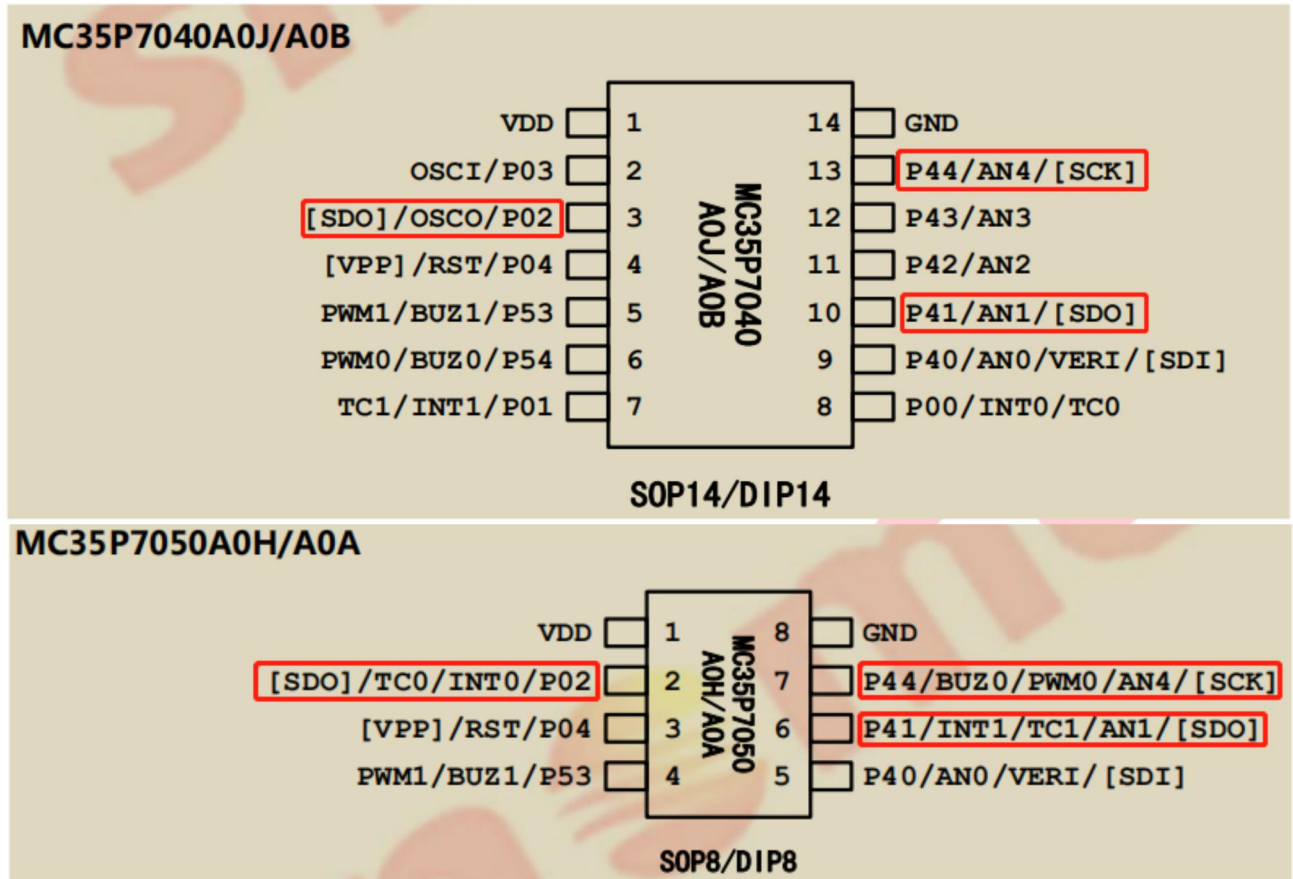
MC35P7040A0J/A0B

| | | | | |
|---|---|---|---|---|
| VDD | 1 | | 14 | GND |
| OSCI/P03 | 2 | | 13 | P44/AN4/[SCK] |
| [SDO]/OSCO/P02 | 3 | | 12 | P43/AN3 |
| [VPP]/RST/P04 | 4 | | 11 | P42/AN2 |
| PWM1/BUZ1/P53 | 5 | | 10 | P41/AN1/[SDO] |
| PWM0/BUZ0/P54 | 6 | | 9 | P40/AN0/VERI/[SDI] |
| TC1/INT1/P01 | 7 | | 8 | P00/INT0/TC0 |

MC35P7040 A0J/A0B

SOP14/DIP14

MC35P7050A0H/A0A

| | | | | |
|---|---|---|---|---|
| VDD | 1 | | 8 | GND |
| [SDO]/TC0/INT0/P02 | 2 | | 7 | P44/BUZ0/PWM0/AN4/[SCK] |
| [VPP]/RST/P04 | 3 | | 6 | P41/INT1/TC1/AN1/[SDO] |
| PWM1/BUZ1/P53 | 4 | | 5 | P40/AN0/VERI/[SDI] |

MC35P7050 A0H/A0A

SOP8/DIP8